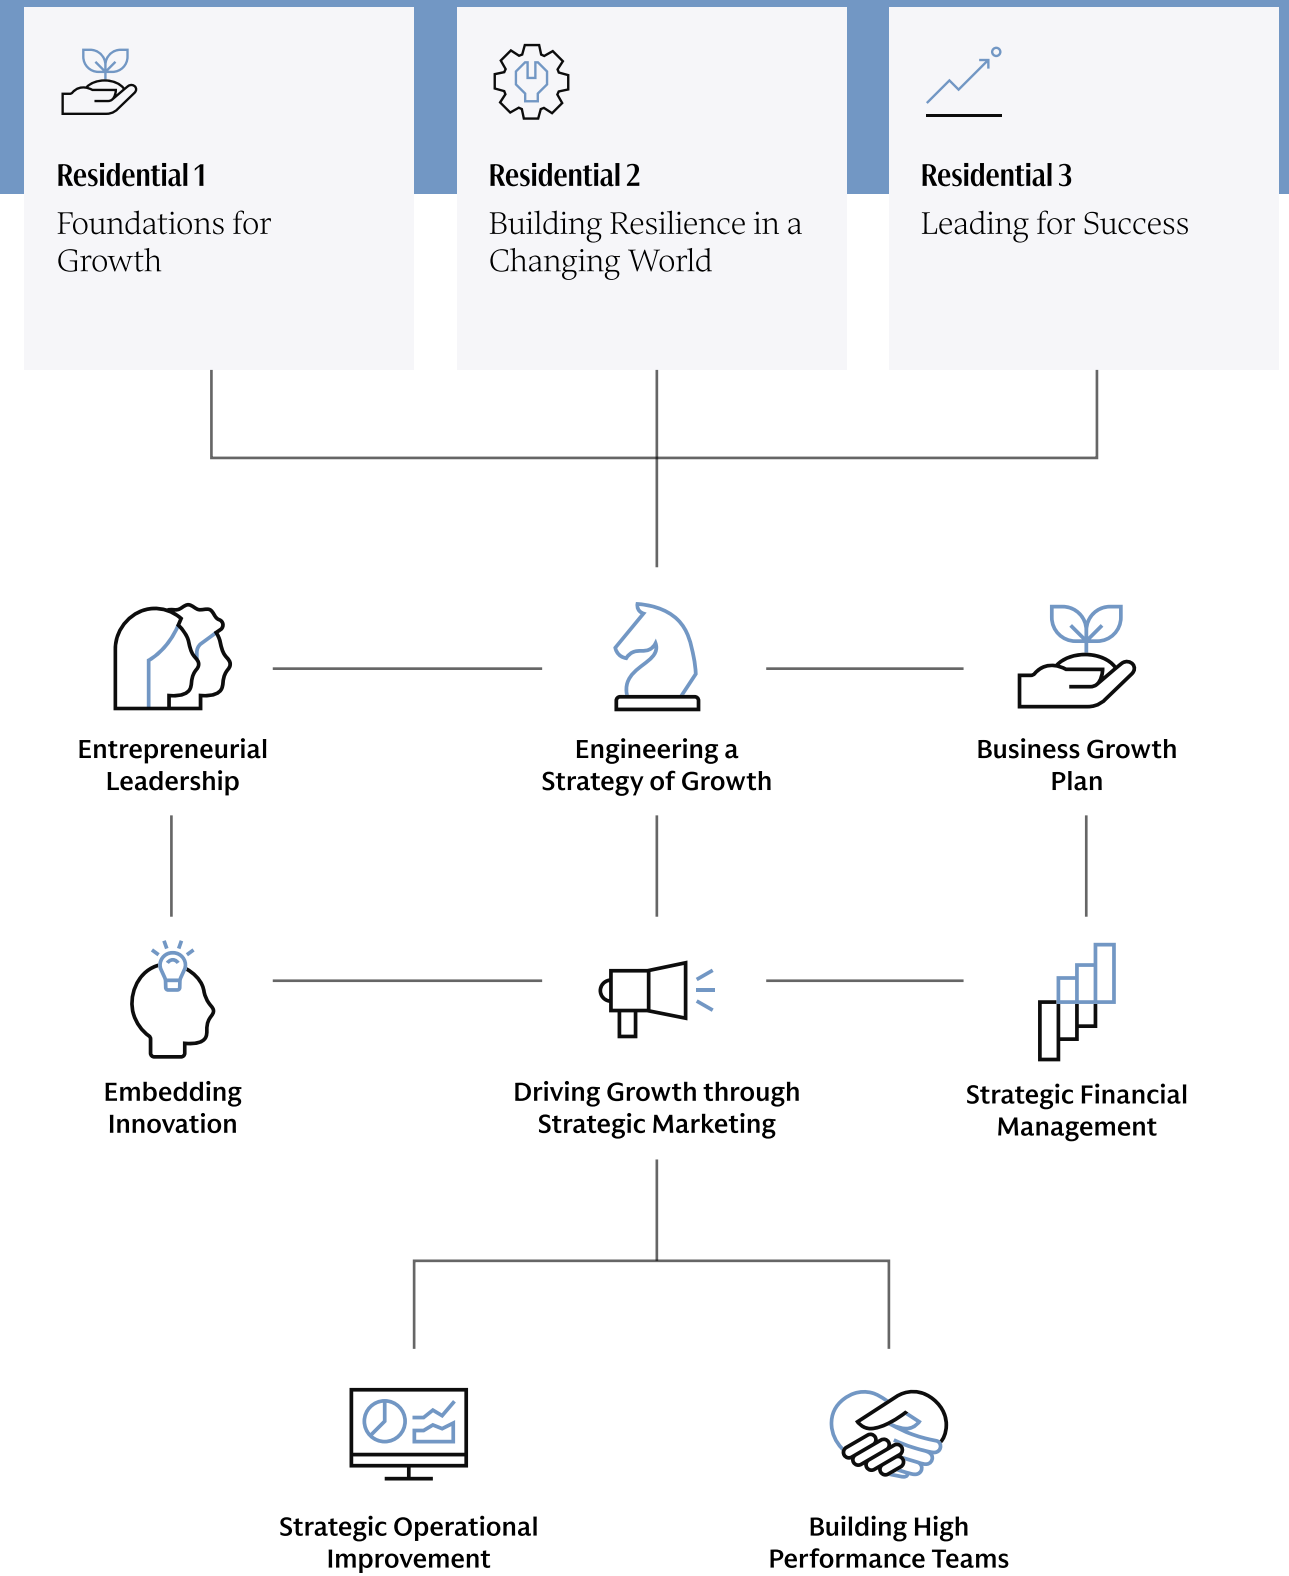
Residential 1
Foundations for Growth

Residential 2
Building Resilience in a Changing World

Residential 3
Leading for Success

Entrepreneurial Leadership

Engineering a Strategy of Growth

Business Growth Plan

Embedding Innovation

Driving Growth through Strategic Marketing

Strategic Financial Management

Strategic Operational Improvement

Building High Performance Teams